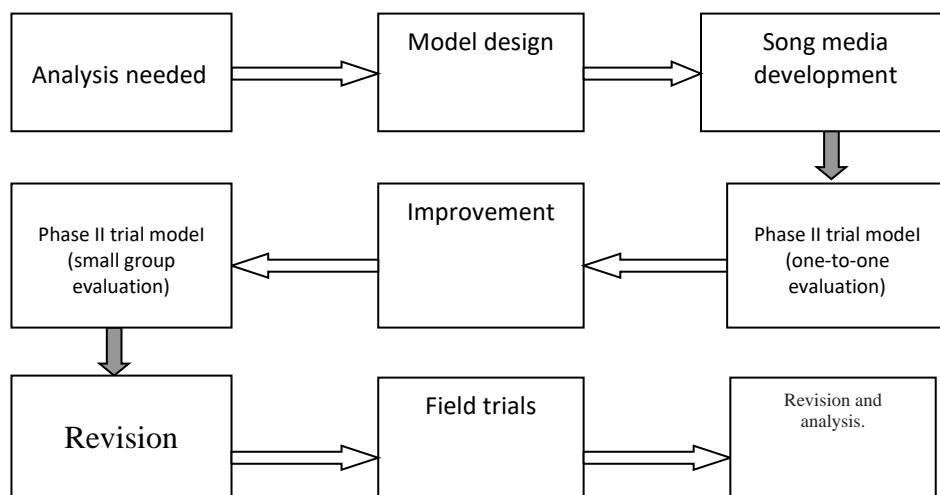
Analysis needed

Model design

Song media development

Phase II trial model (small group evaluation)

Improvement

Phase II trial model (one-to-one evaluation)

Revision

Field trials

Revision and analysis.